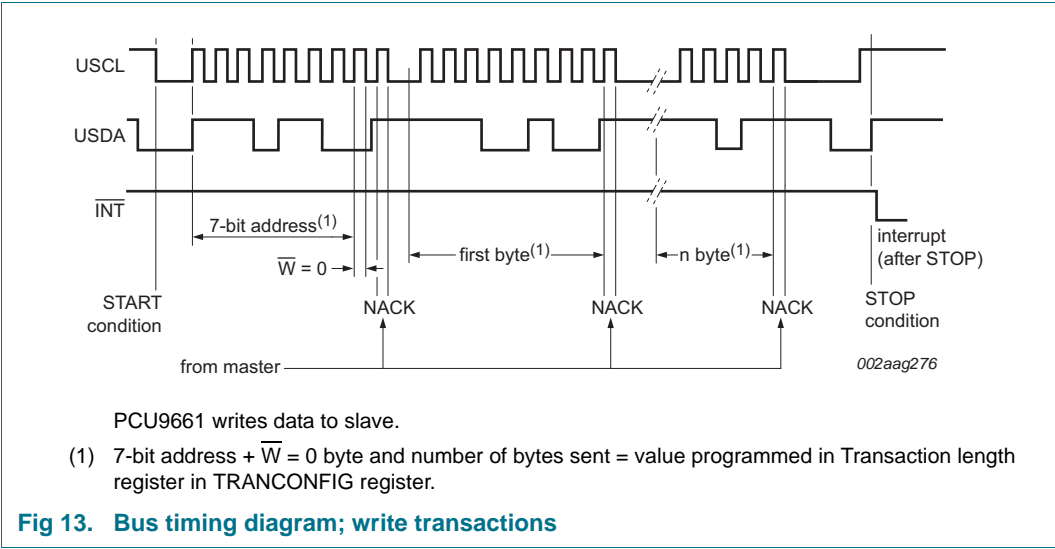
USCL

USDA

$\overline{INT}$

7-bit address$^{(1)}$

$\overline{W}$ = 0

first byte$^{(1)}$

n byte$^{(1)}$

interrupt (after STOP)

START condition

NACK

NACK

NACK

STOP condition

from master

002aag276

PCU9661 writes data to slave.

(1) 7-bit address + $\overline{W}$ = 0 byte and number of bytes sent = value programmed in Transaction length register in TRANCONFIG register.

Fig 13. Bus timing diagram; write transactions